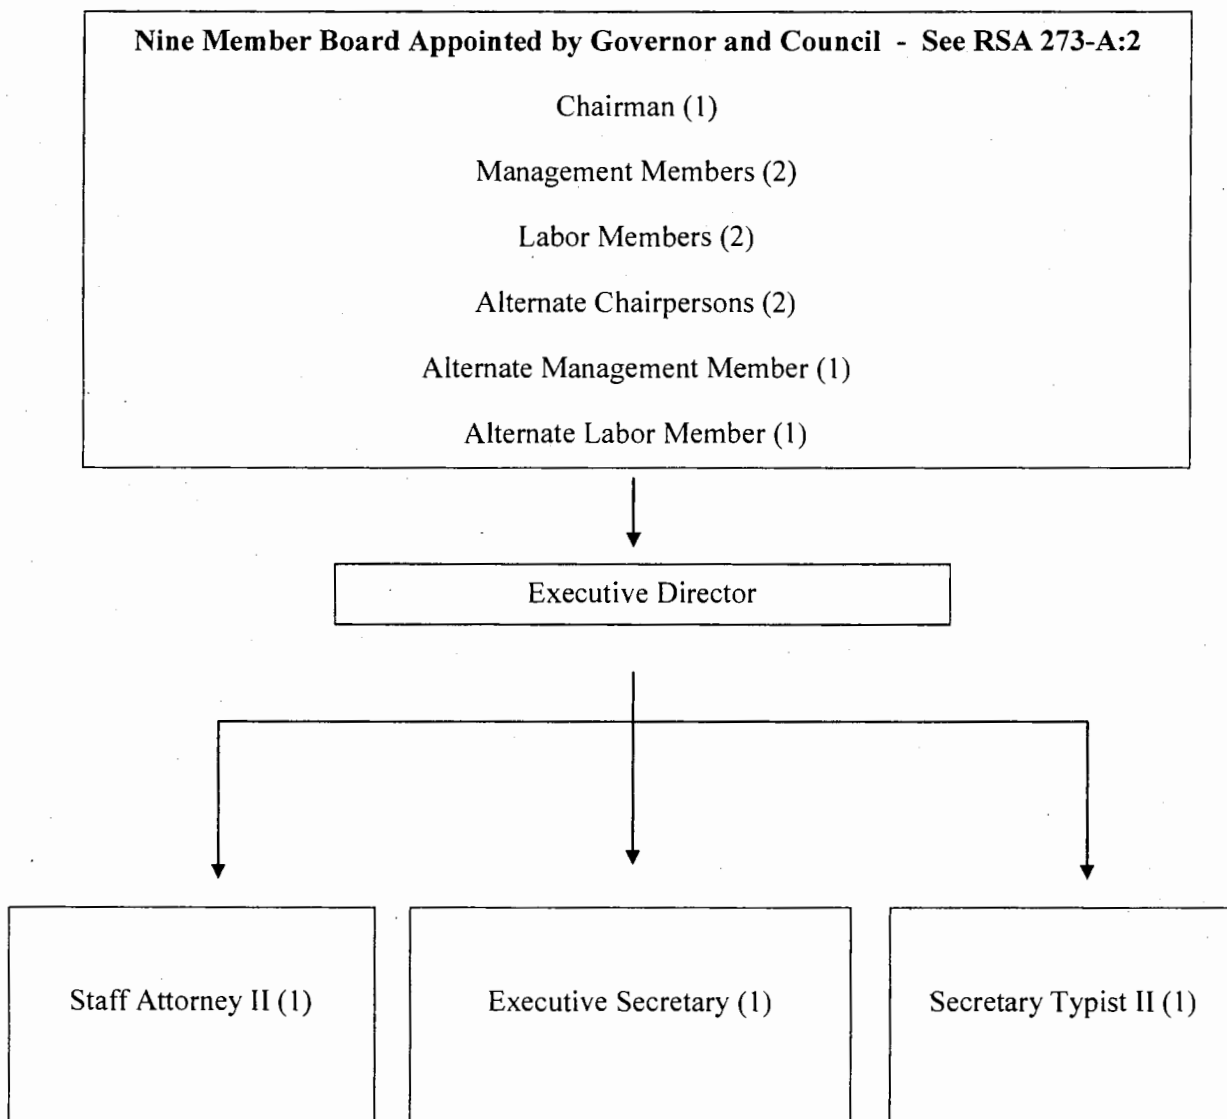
Nine Member Board Appointed by Governor and Council - See RSA 273-A:2

Chairman (1)

Management Members (2)

Labor Members (2)

Alternate Chairpersons (2)

Alternate Management Member (1)

Alternate Labor Member (1)

Executive Director

Staff Attorney II (1)

Executive Secretary (1)

Secretary Typist II (1)